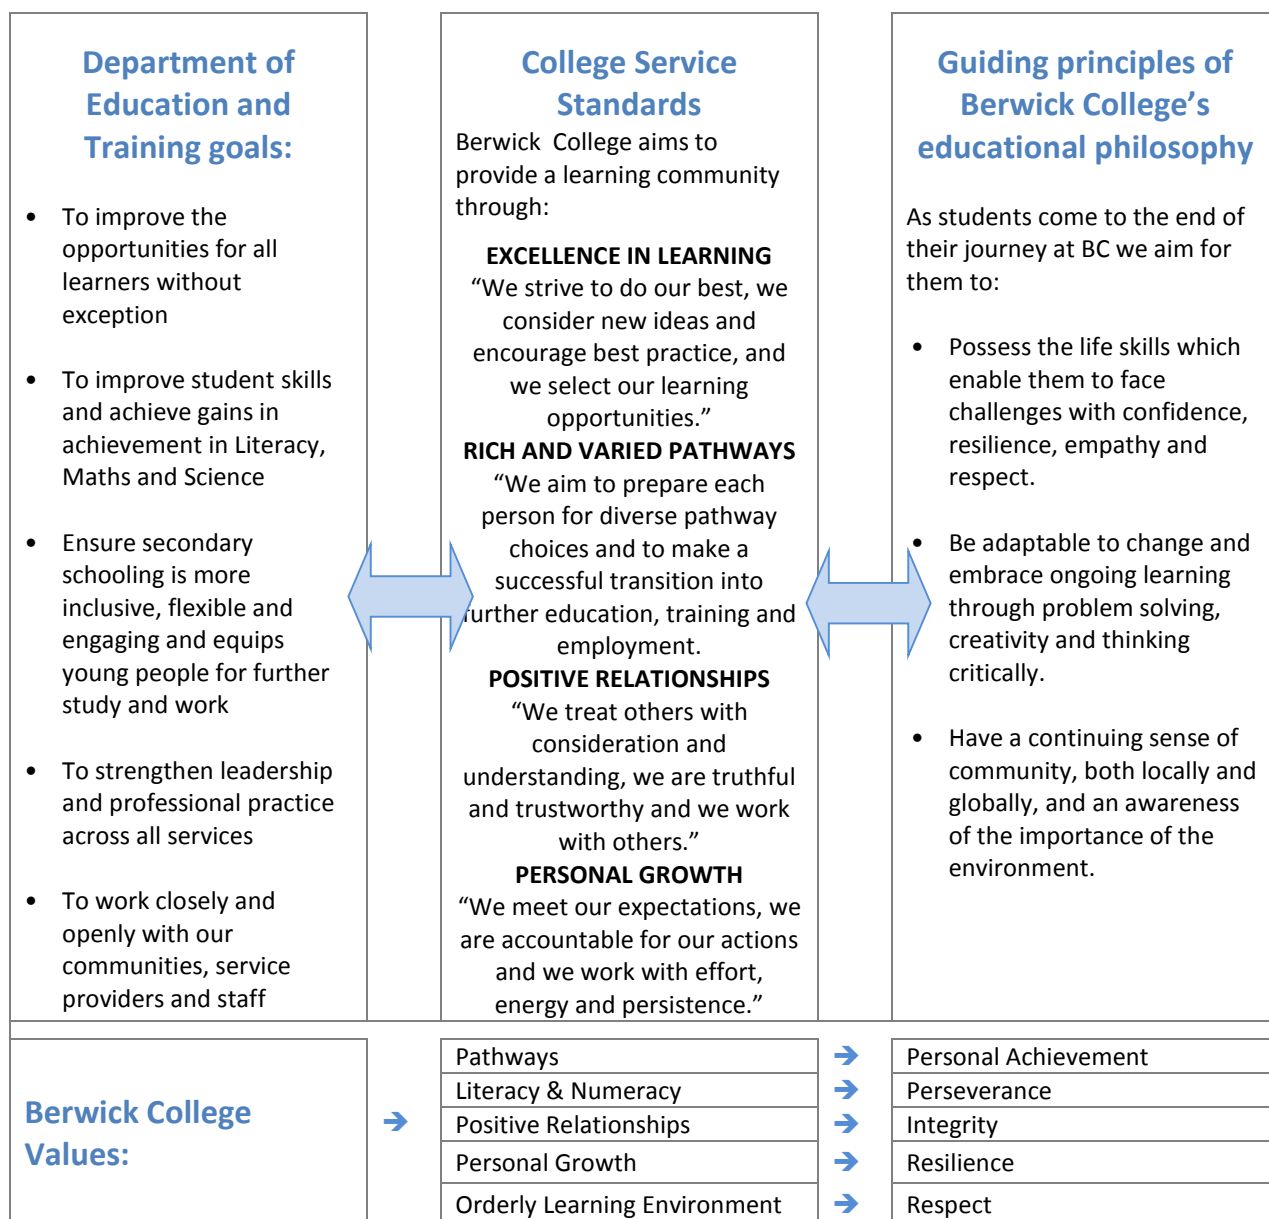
Department of Education and Training goals:

- To improve the opportunities for all learners without exception
- To improve student skills and achieve gains in achievement in Literacy, Maths and Science
- Ensure secondary schooling is more inclusive, flexible and engaging and equips young people for further study and work
- To strengthen leadership and professional practice across all services
- To work closely and openly with our communities, service providers and staff

College Service Standards

Berwick College aims to provide a learning community through:

EXCELLENCE IN LEARNING
"We strive to do our best, we consider new ideas and encourage best practice, and we select our learning opportunities."
RICH AND VARIED PATHWAYS
"We aim to prepare each person for diverse pathway choices and to make a successful transition into further education, training and employment.
POSITIVE RELATIONSHIPS
"We treat others with consideration and understanding, we are truthful and trustworthy and we work with others."
PERSONAL GROWTH
"We meet our expectations, we are accountable for our actions and we work with effort, energy and persistence."

Guiding principles of Berwick College's educational philosophy

As students come to the end of their journey at BC we aim for them to:

- Possess the life skills which enable them to face challenges with confidence, resilience, empathy and respect.
- Be adaptable to change and embrace ongoing learning through problem solving, creativity and thinking critically.
- Have a continuing sense of community, both locally and globally, and an awareness of the importance of the environment.

Berwick College Values:

| | | |
|---|---|---|
| Pathways | ➔ | Personal Achievement |
| Literacy & Numeracy | ➔ | Perseverance |
| Positive Relationships | ➔ | Integrity |
| Personal Growth | ➔ | Resilience |
| Orderly Learning Environment | ➔ | Respect |